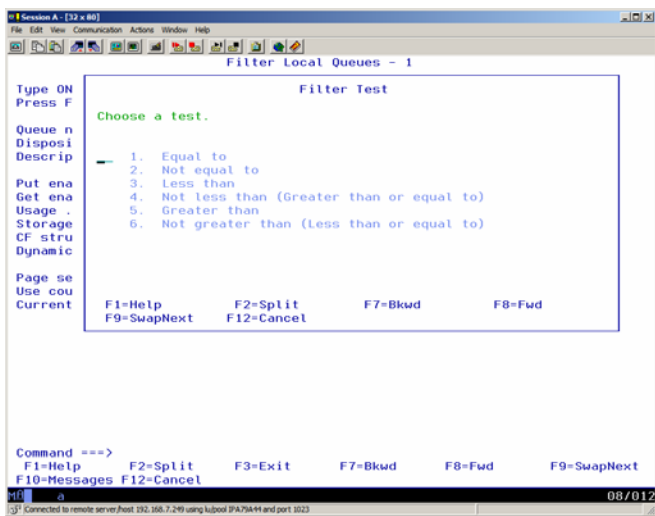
Session A - [32 x 80]
File Edit View Communication Actions Window Help

Filter Local Queues - 1

Type ON
Press F

Queue n
Disposi
Descrip

Put ena
Get ena
Usage .
Storage
CF stru
Dynamic

Page se
Use cou
Current

Filter Test

Choose a test.

_ 1. Equal to
2. Not equal to
3. Less than
4. Not less than (Greater than or equal to)
5. Greater than
6. Not greater than (Less than or equal to)

F1=Help F2=Split F7=Bkwd F8=Fwd
F9=SwapNext F12=Cancel

Command ===>
F1=Help F2=Split F3=Exit F7=Bkwd F8=Fwd F9=SwapNext
F10=Messages F12=Cancel

MB a 08/012

Connected to remote server/host 192.168.7.249 using lu/pool IPA79A44 and port 1023